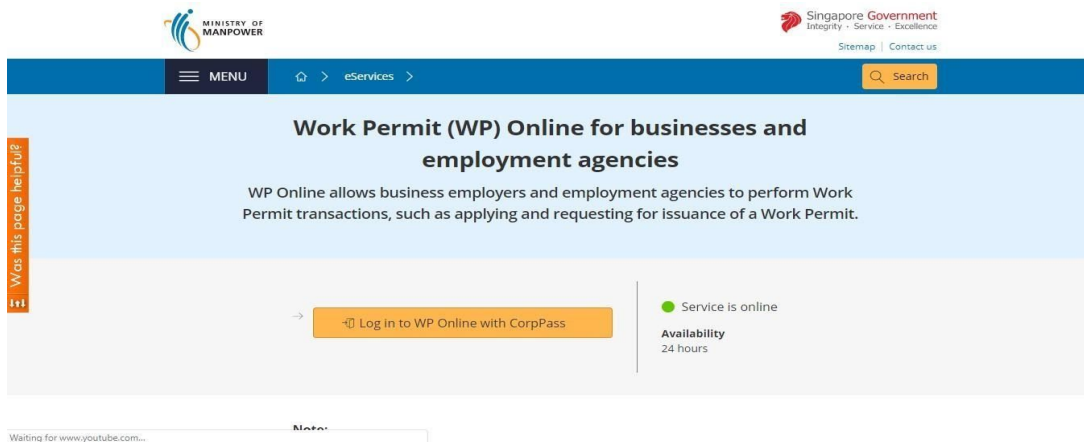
MINISTRY OF MANPOWER

Singapore Government
Integrity · Service · Excellence

Sitemap | Contact us

MENU

eServices >

Search

Work Permit (WP) Online for businesses and employment agencies

WP Online allows business employers and employment agencies to perform Work Permit transactions, such as applying and requesting for issuance of a Work Permit.

Was this page helpful?

Log in to WP Online with CorpPass

Service is online

Availability
24 hours

Note:

Waiting for www.youtube.com...